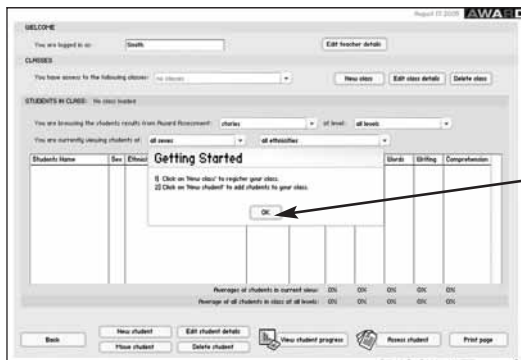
August 17 2009 AWA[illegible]

WELCOME

You are logged in as: Smith

Edit teacher details

CLASSES

You have access to the following classes: no classes

New class

Edit class details

Delete class

STUDENTS IN CLASS: No class loaded

You are browsing the students results from Award Assessment: stories

at level: all levels

You are currently viewing students of: all sexes

all ethnicities

| Students Name | Sex | Ethnici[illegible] | | | | Words | Shifting | Comprehension |
|---|---|---|---|---|---|---|---|---|

Getting Started

1) Click on 'New class' to register your class.
2) Click on 'New student' to add students to your class.

OK

Averages of students in current view: 0% 0% 0% 0% 0%

Average of all students in class at all levels: 0% 0% 0% 0% 0%

Back

New student

Move student

Edit student details

Delete student

View student progress

Assess student

Print page